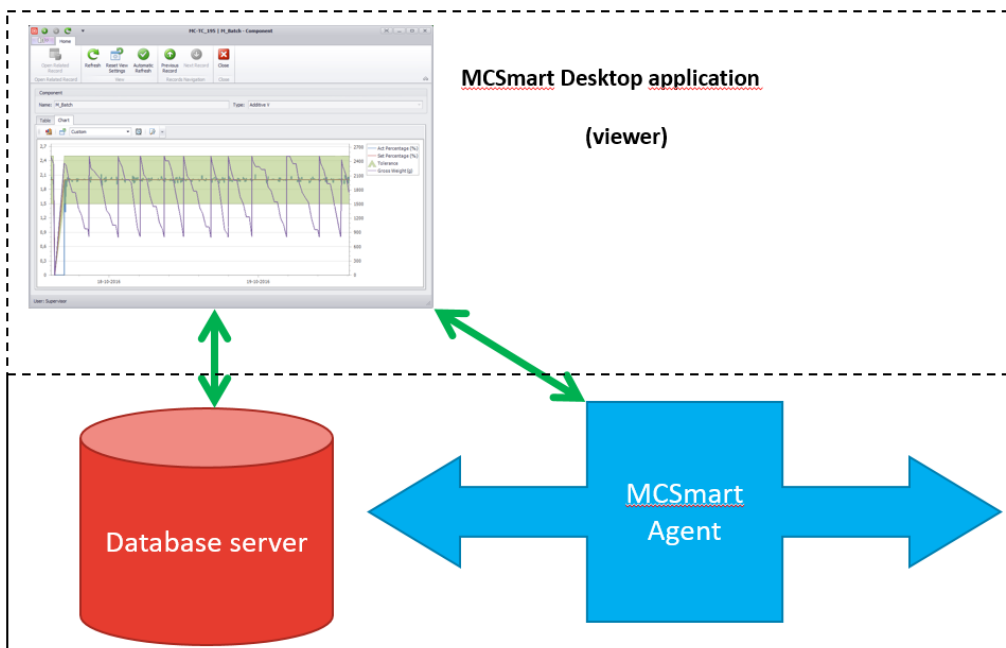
MC-TC_195 | M_Batch - Component

Home

Open Related Record

Refresh

Reset View Settings

Automatic Refresh

Previous Record

Next Record

Close

Open Related Record

View

Records Navigation

Close

Component

Name: M_Batch

Type: Additive V

Table

Chart

Custom

2,7
2,4
2,1
1,8
1,5
1,2
0,9
0,6
0,3
0

2700
2400
2100
1800
1500
1200
900
600
300
0

Act Percentage (%)
Set Percentage (%)
Tolerance
Gross Weight (g)

19-10-2016

19-10-2016

User: Supervisor

MCSmart Desktop application

(viewer)

Database server

MCSmart Agent